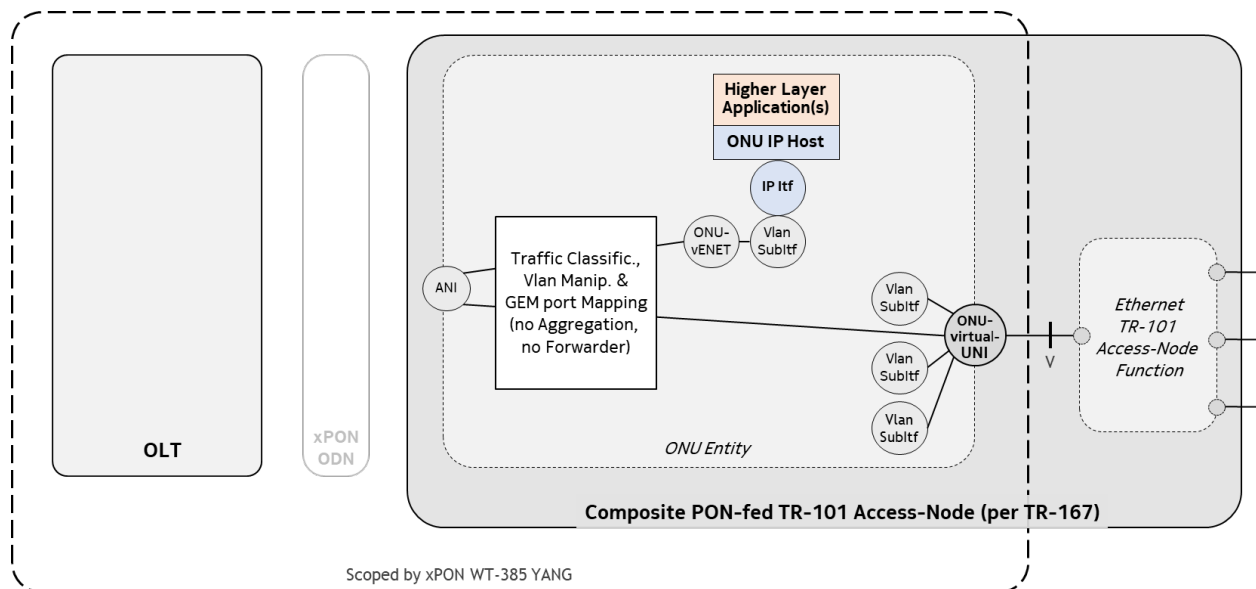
Higher Layer Application(s)

ONU IP Host

IP Itf

ONU-vENET

Vlan SubItf

Traffic Classific., Vlan Manip. & GEM port Mapping (no Aggregation, no Forwarder)

ANI

Vlan SubItf

ONU-virtual-UNI

Vlan SubItf

Vlan SubItf

V

Ethernet TR-101 Access-Node Function

OLT

xPON ODN

ONU Entity

Composite PON-fed TR-101 Access-Node (per TR-167)

Scoped by xPON WT-385 YANG